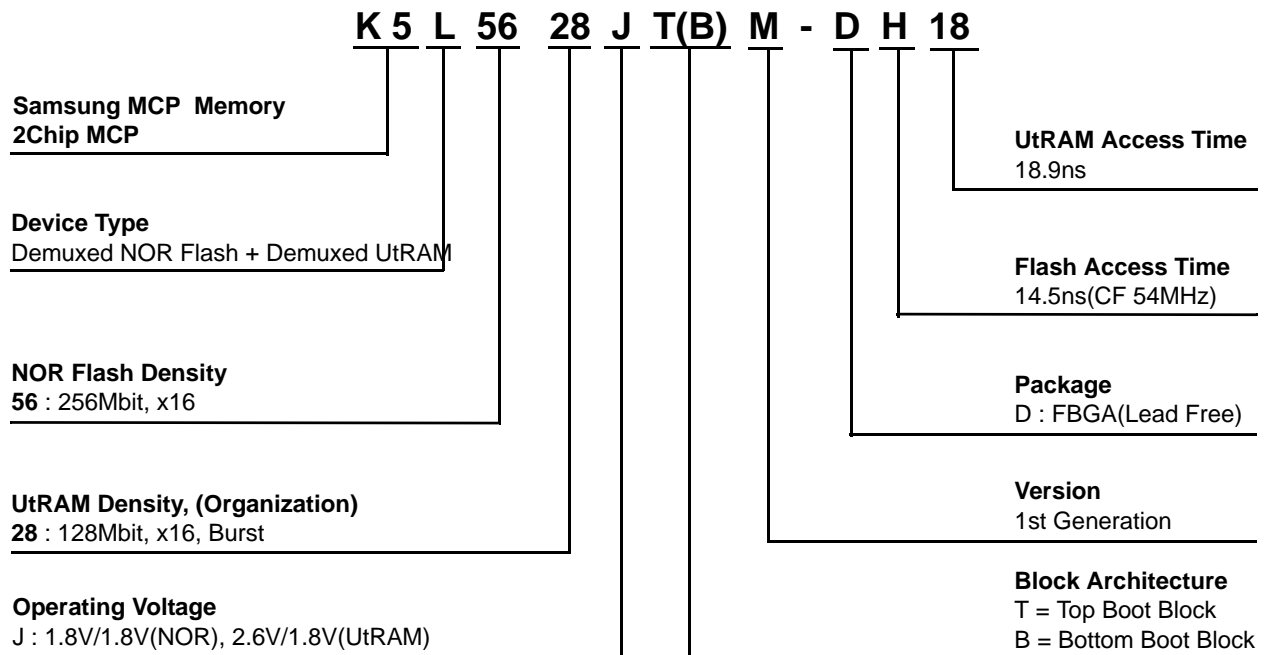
K 5 L 56 28 J T(B) M - D H 18

Samsung MCP Memory
2Chip MCP

Device Type
Demuxed NOR Flash + Demuxed UtRAM

NOR Flash Density
56 : 256Mbit, x16

UtRAM Density, (Organization)
28 : 128Mbit, x16, Burst

Operating Voltage
J : 1.8V/1.8V(NOR), 2.6V/1.8V(UtRAM)

UtRAM Access Time
18.9ns

Flash Access Time
14.5ns(CF 54MHz)

Package
D : FBGA(Lead Free)

Version
1st Generation

Block Architecture
T = Top Boot Block
B = Bottom Boot Block